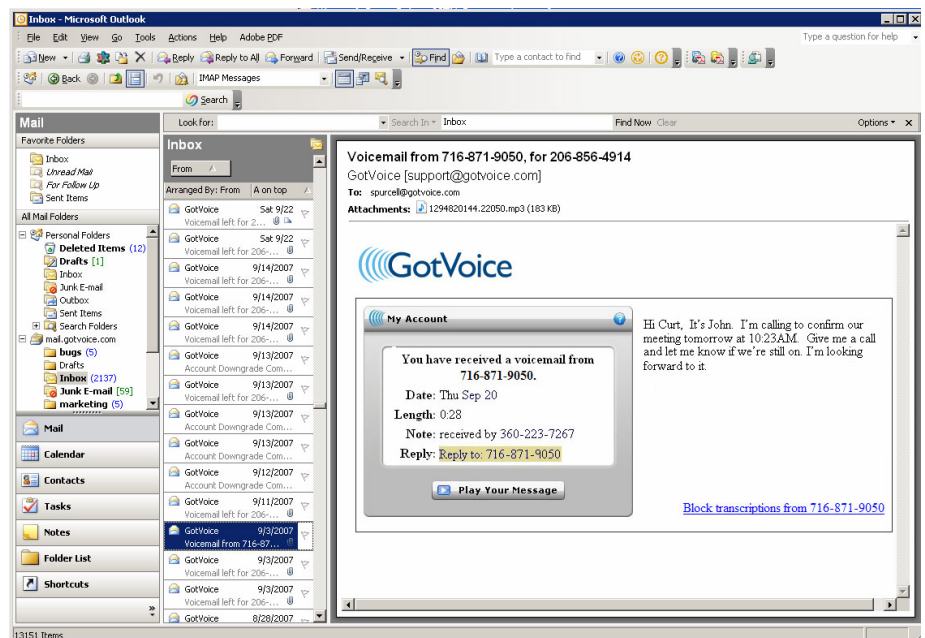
Inbox - Microsoft Outlook

File Edit View Go Tools Actions Help Adobe PDF

Type a question for help

New Reply Reply to All Forward Send/Receive Find Type a contact to find

Back IMAP Messages

Search

Mail

Look for: Search In Inbox Find Now Clear Options

Favorite Folders
Inbox
Unread Mail
For Follow Up
Sent Items

All Mail Folders
Personal Folders
Deleted Items (12)
Drafts [1]
Inbox
Junk E-mail
Outbox
Sent Items
Search Folders
mail.gotvoice.com
bugs (5)
Drafts
Inbox (2137)
Junk E-mail [59]
marketing (5)

Mail
Calendar
Contacts
Tasks
Notes
Folder List
Shortcuts

Inbox
From
Arranged By: From A on top

| | | |
|---|---|---|
| GotVoice | Sat 9/22 | Voicemail left for 2... |
| GotVoice | Sat 9/22 | Voicemail left for 206-... |
| GotVoice | 9/14/2007 | Voicemail left for 206-... |
| GotVoice | 9/14/2007 | Voicemail left for 206-... |
| GotVoice | 9/14/2007 | Voicemail left for 206-... |
| GotVoice | 9/13/2007 | Account Downgrade Com... |
| GotVoice | 9/13/2007 | Voicemail left for 206-... |
| GotVoice | 9/13/2007 | Account Downgrade Com... |
| GotVoice | 9/13/2007 | Account Downgrade Com... |
| GotVoice | 9/12/2007 | Account Downgrade Com... |
| GotVoice | 9/11/2007 | Voicemail left for 206-... |
| GotVoice | 9/3/2007 | Voicemail from 716-87... |
| GotVoice | 9/3/2007 | Voicemail left for 206-... |
| GotVoice | 9/3/2007 | Voicemail left for 206-... |
| GotVoice | 8/28/2007 | |

Voicemail from 716-871-9050, for 206-856-4914
GotVoice [support@gotvoice.com]
To: spurcell@gotvoice.com
Attachments: 1294820144.22050.mp3 (183 KB)

GotVoice

My Account

You have received a voicemail from 716-871-9050.
Date: Thu Sep 20
Length: 0:28
Note: received by 360-223-7267
Reply: Reply to: 716-871-9050

Play Your Message

Hi Curt, It's John. I'm calling to confirm our meeting tomorrow at 10:23AM. Give me a call and let me know if we're still on. I'm looking forward to it.

Block transcriptions from 716-871-9050

13151 Items